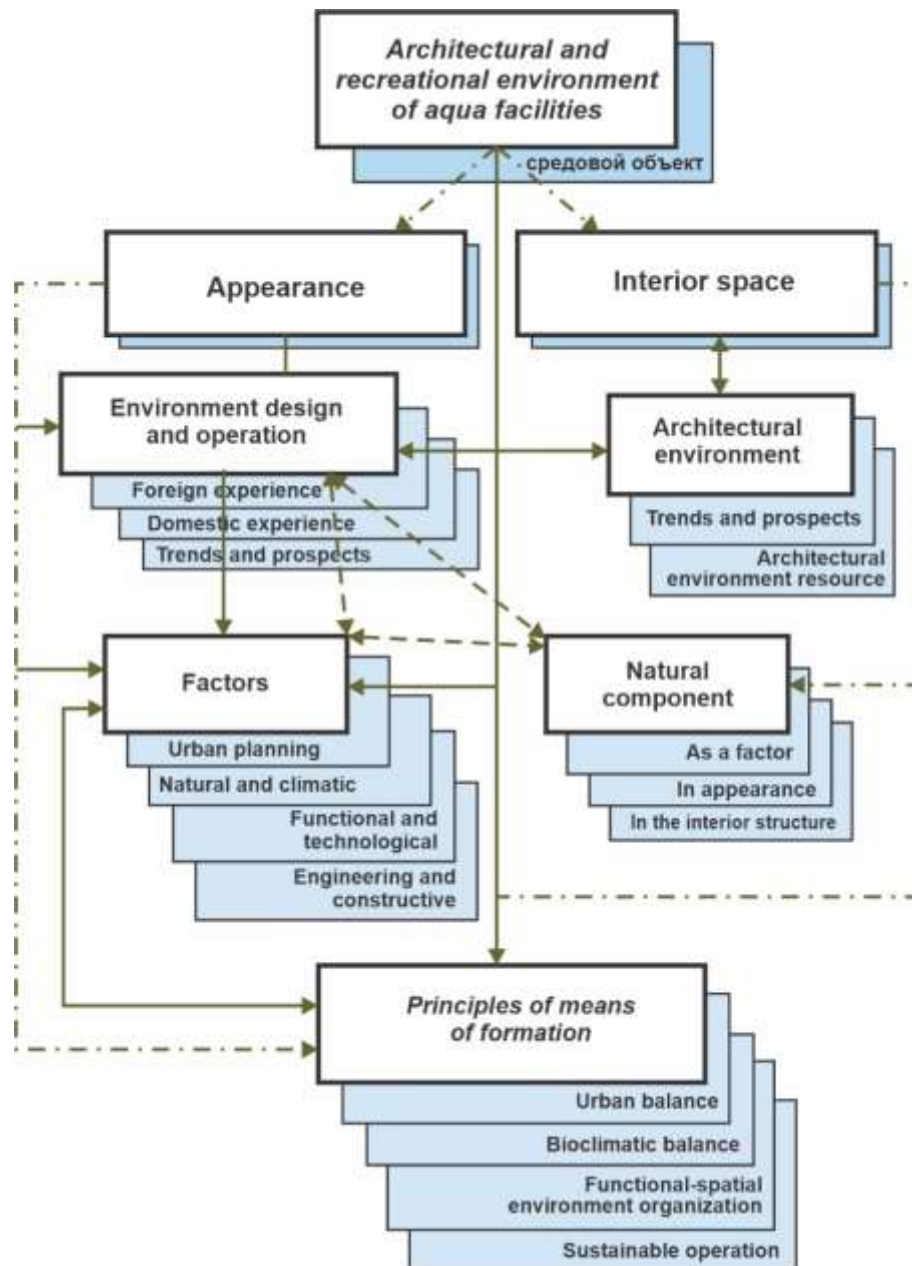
Architectural and recreational environment of aqua facilities

средовой объект

Appearance

Interior space

Environment design and operation

Foreign experience

Domestic experience

Trends and prospects

Architectural environment

Trends and prospects

Architectural environment resource

Factors

Urban planning

Natural and climatic

Functional and technological

Engineering and constructive

Natural component

As a factor

In appearance

In the interior structure

Principles of means of formation

Urban balance

Bioclimatic balance

Functional-spatial environment organization

Sustainable operation